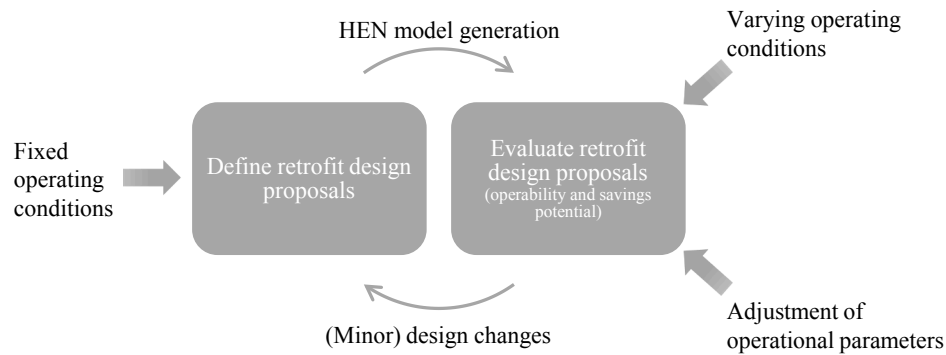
HEN model generation

Varying operating conditions

Fixed operating conditions

Define retrofit design proposals

Evaluate retrofit design proposals
(operability and savings potential)

Adjustment of operational parameters

(Minor) design changes